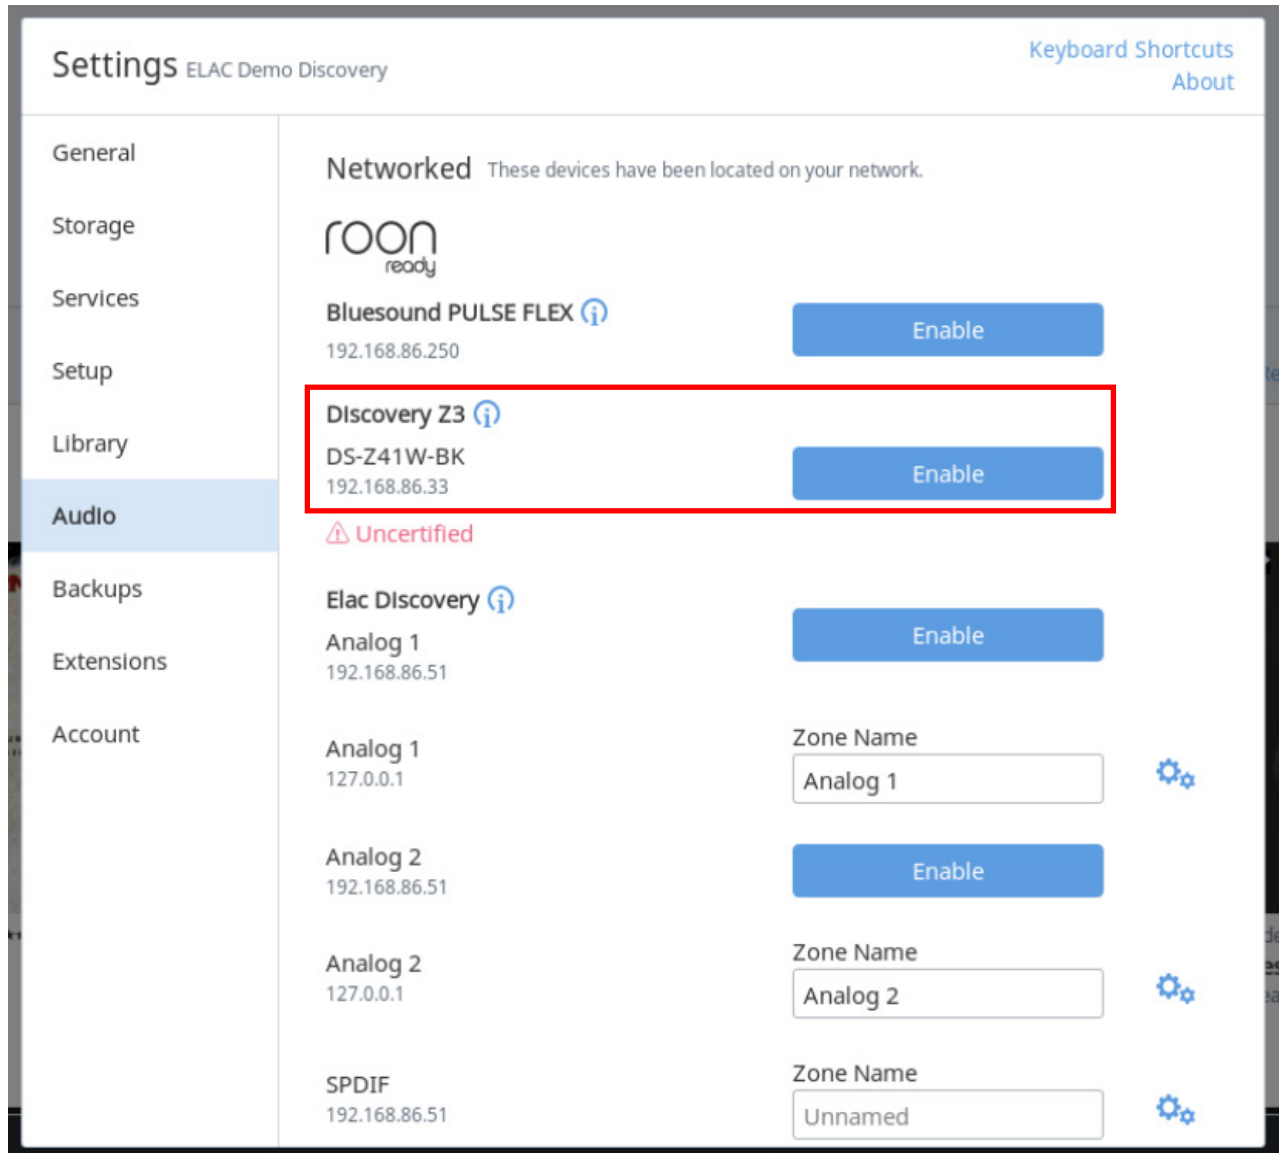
Settings ELAC Demo Discovery

Keyboard Shortcuts
About

General
Storage
Services
Setup
Library
Audio
Backups
Extensions
Account

Networked These devices have been located on your network.

roon ready

Bluesound PULSE FLEX
192.168.86.250
Enable

Discovery Z3
DS-Z41W-BK
192.168.86.33
Enable

Uncertified

Elac Discovery
Analog 1
192.168.86.51
Enable

Analog 1
127.0.0.1
Zone Name
Analog 1

Analog 2
192.168.86.51
Enable

Analog 2
127.0.0.1
Zone Name
Analog 2

SPDIF
192.168.86.51
Zone Name
Unnamed